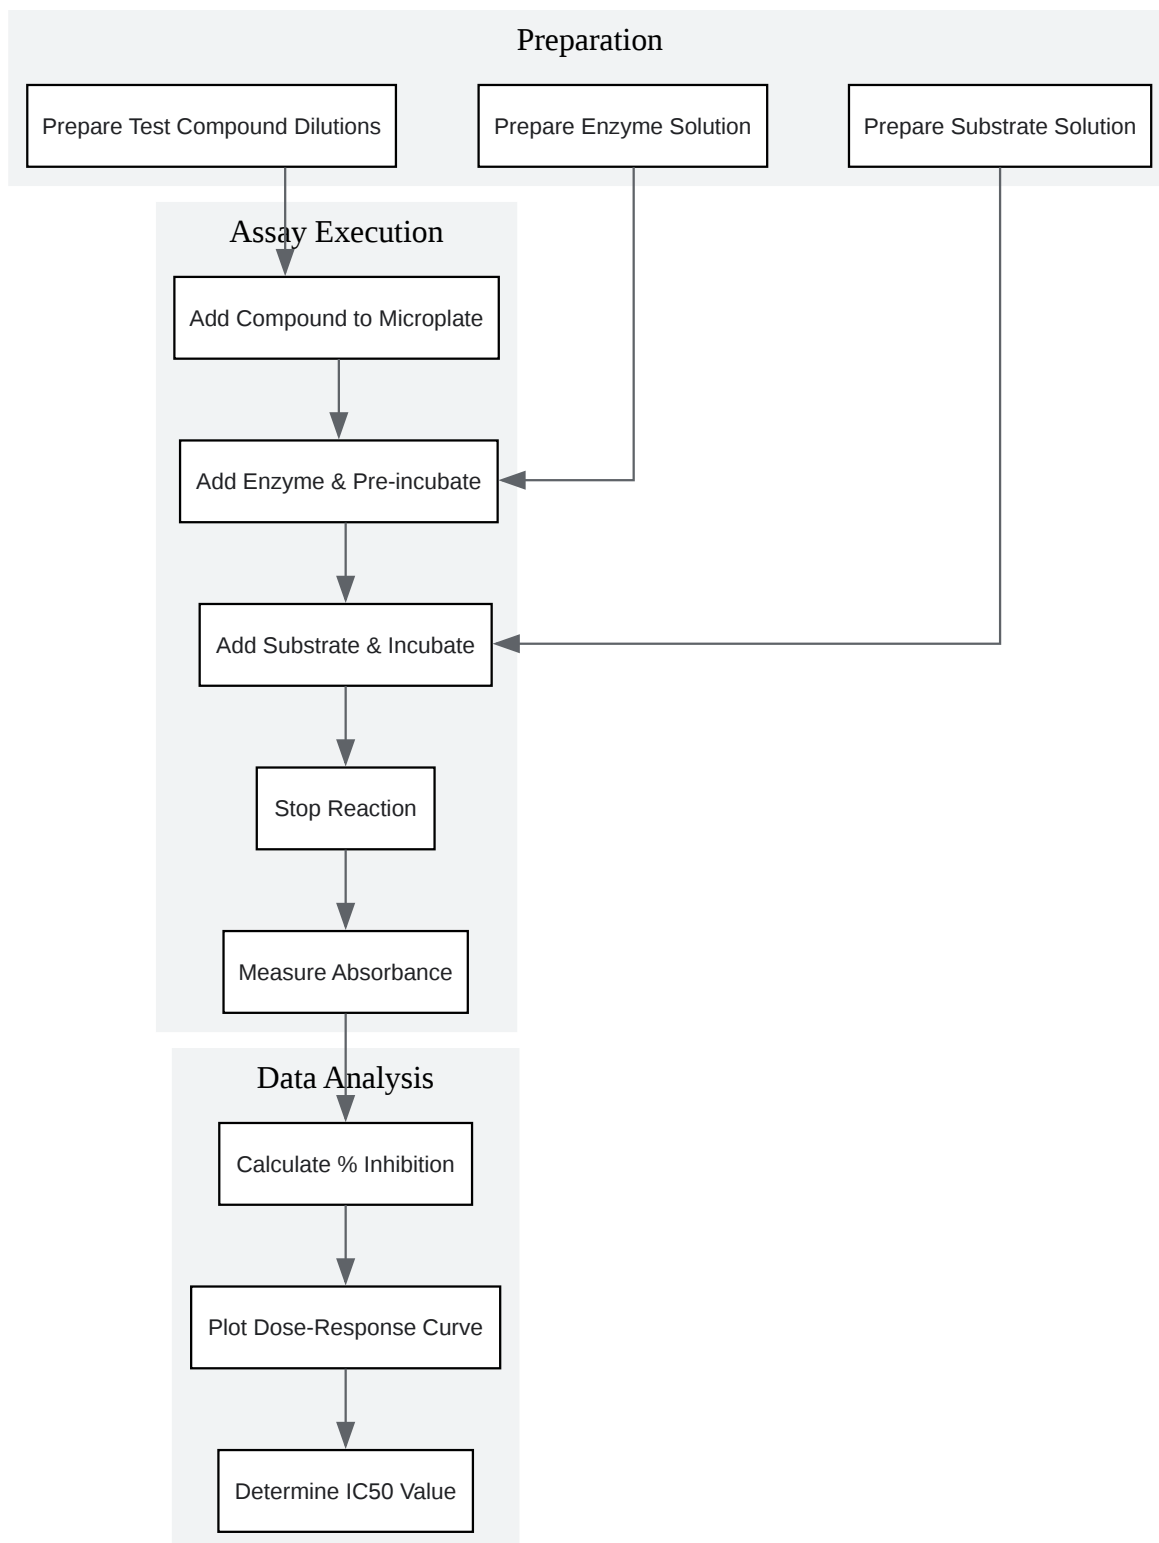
Preparation

Prepare Test Compound Dilutions

Prepare Enzyme Solution

Prepare Substrate Solution

Assay Execution

Add Compound to Microplate

Add Enzyme & Pre-incubate

Add Substrate & Incubate

Stop Reaction

Measure Absorbance

Data Analysis

Calculate % Inhibition

Plot Dose-Response Curve

Determine IC50 Value